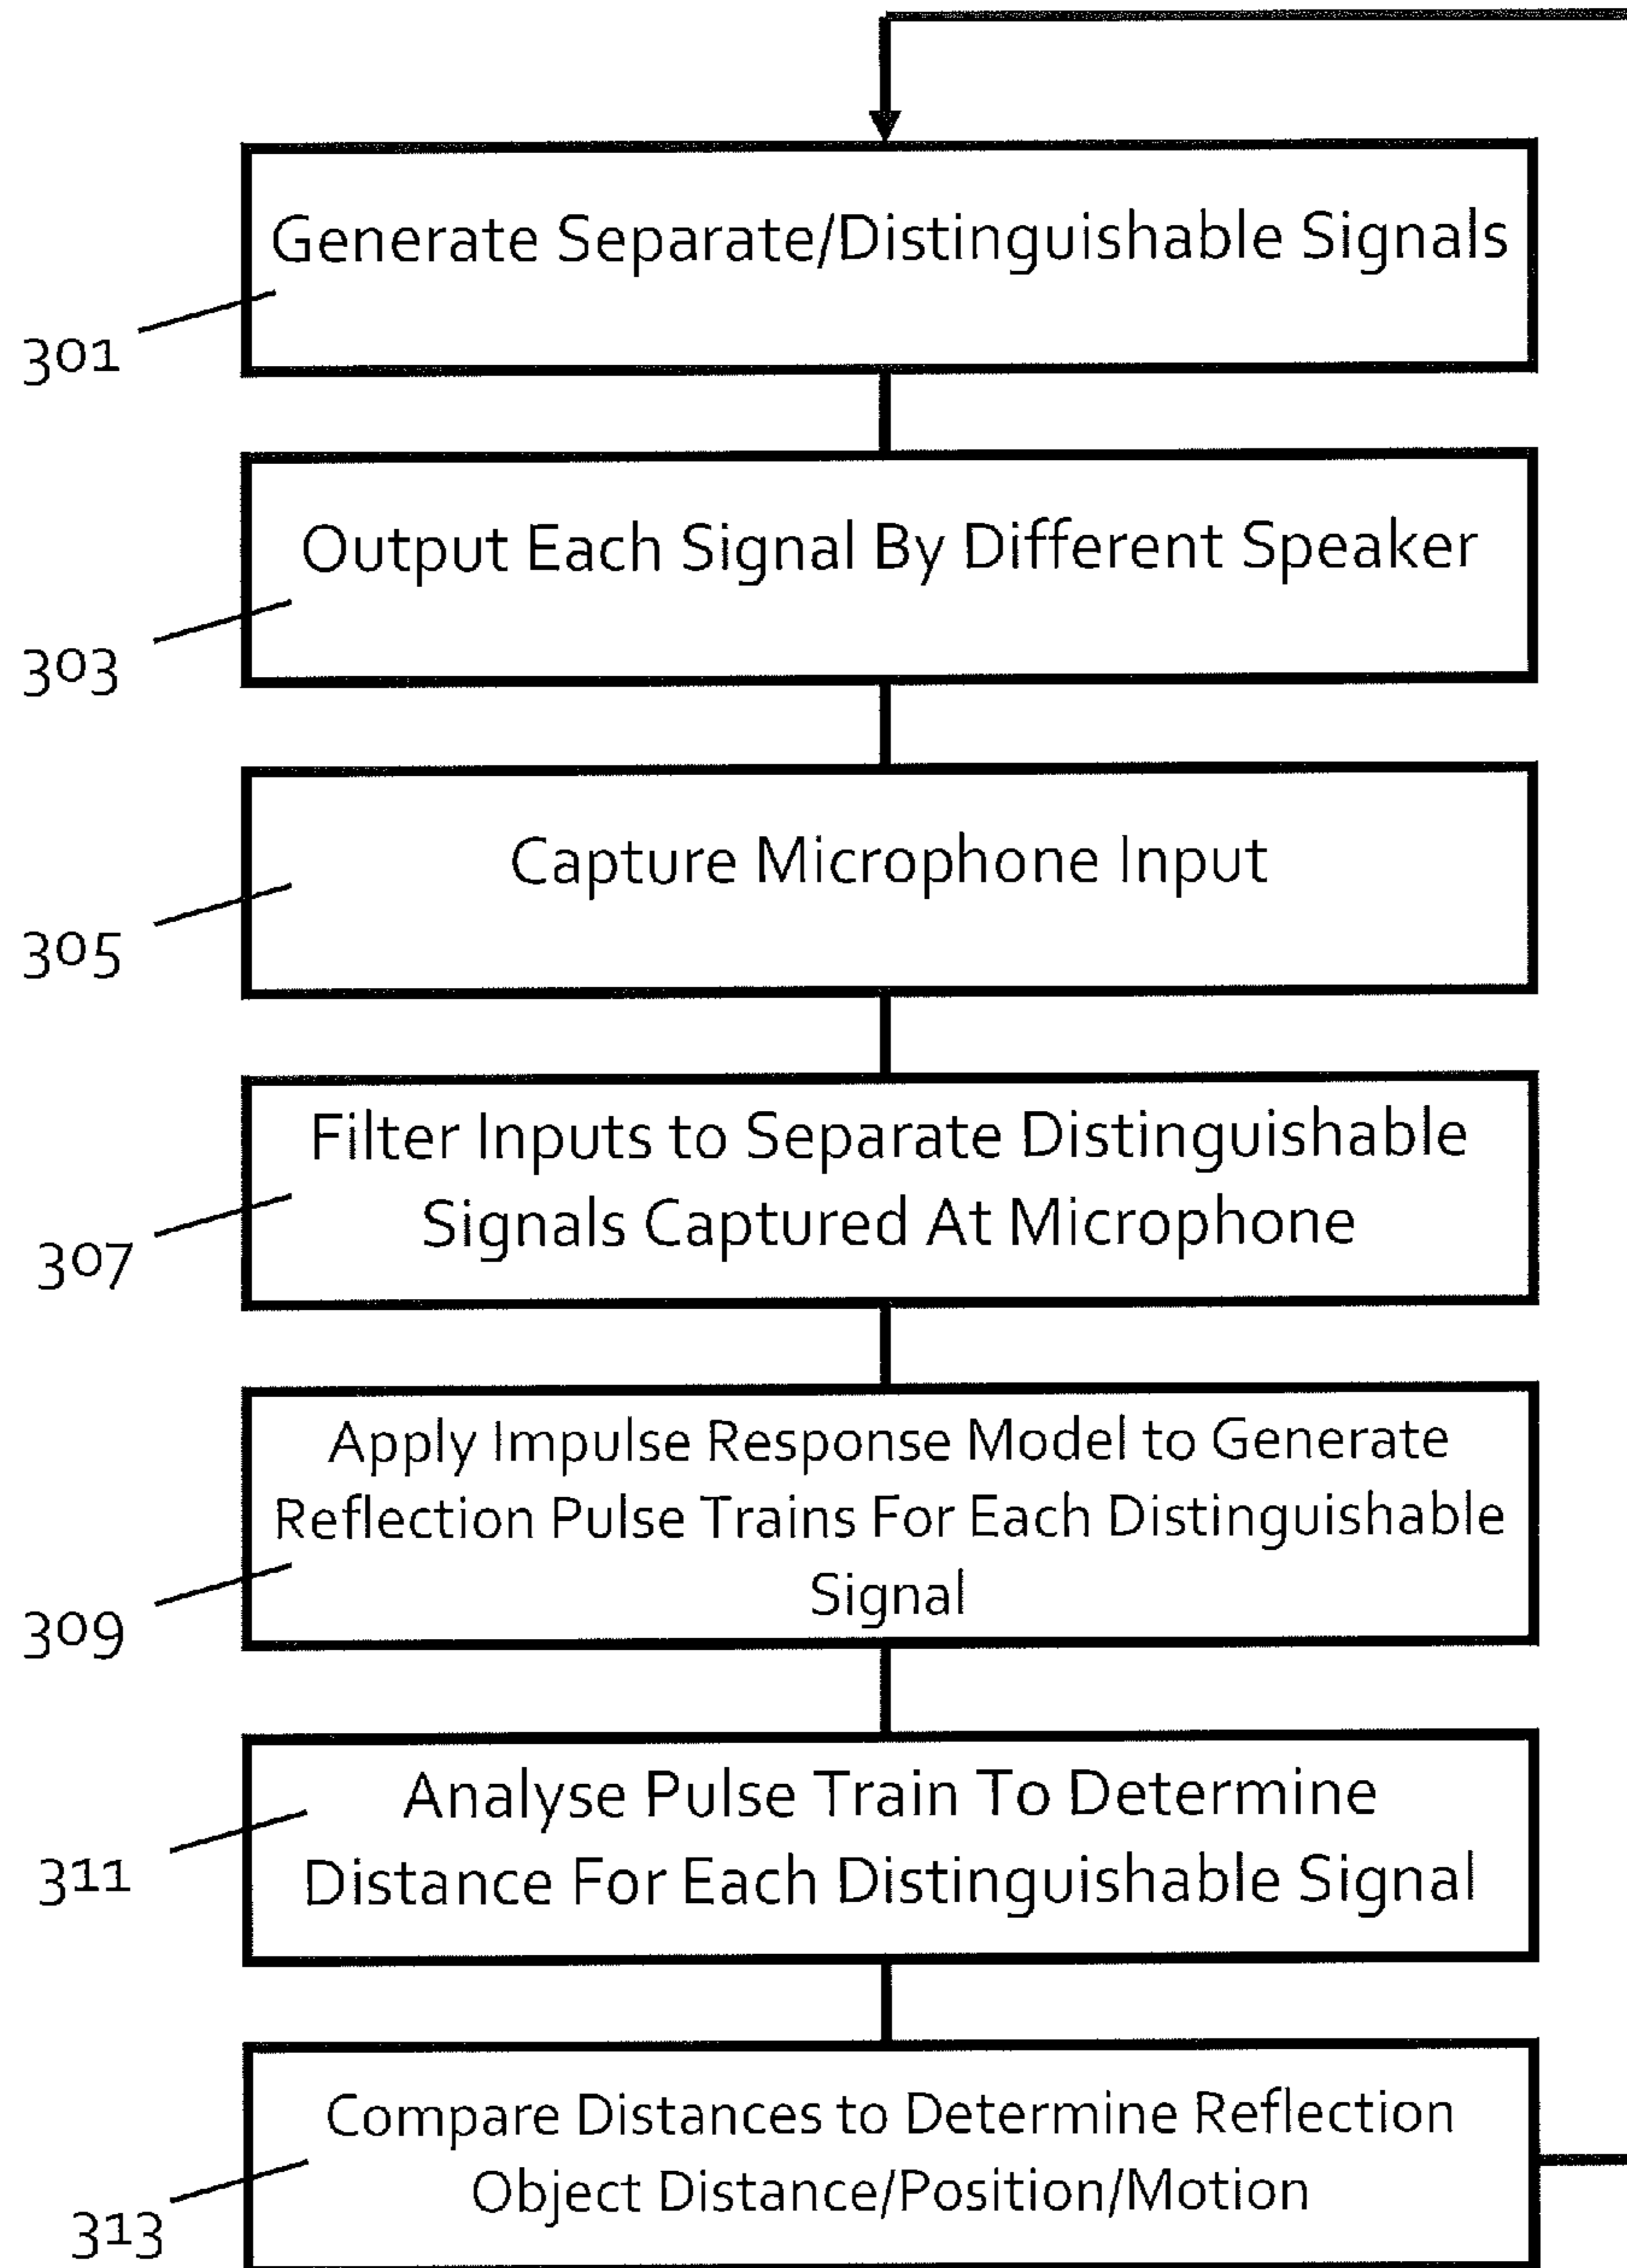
Generate Separate/Distinguishable Signals

301

Output Each Signal By Different Speaker

303

Capture Microphone Input

305

Filter Inputs to Separate Distinguishable Signals Captured At Microphone

307

Apply Impulse Response Model to Generate Reflection Pulse Trains For Each Distinguishable Signal

309

Analyse Pulse Train To Determine Distance For Each Distinguishable Signal

311

Compare Distances to Determine Reflection Object Distance/Position/Motion

313